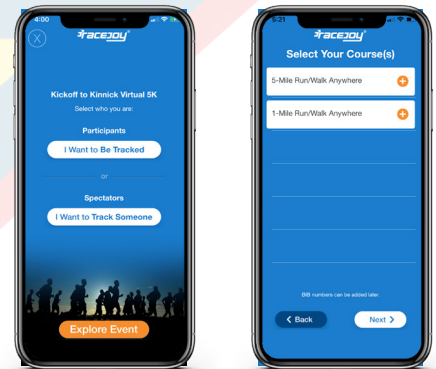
4:00

racejoy

Kickoff to Kinnick Virtual 5K

Select who you are:

Participants

I Want to Be Tracked

or

Spectators

I Want to Track Someone

Explore Event

5:21

racejoy

Select Your Course(s)

5-Mile Run/Walk Anywhere

1-Mile Run/Walk Anywhere

BIB numbers can be added later.

Back

Next